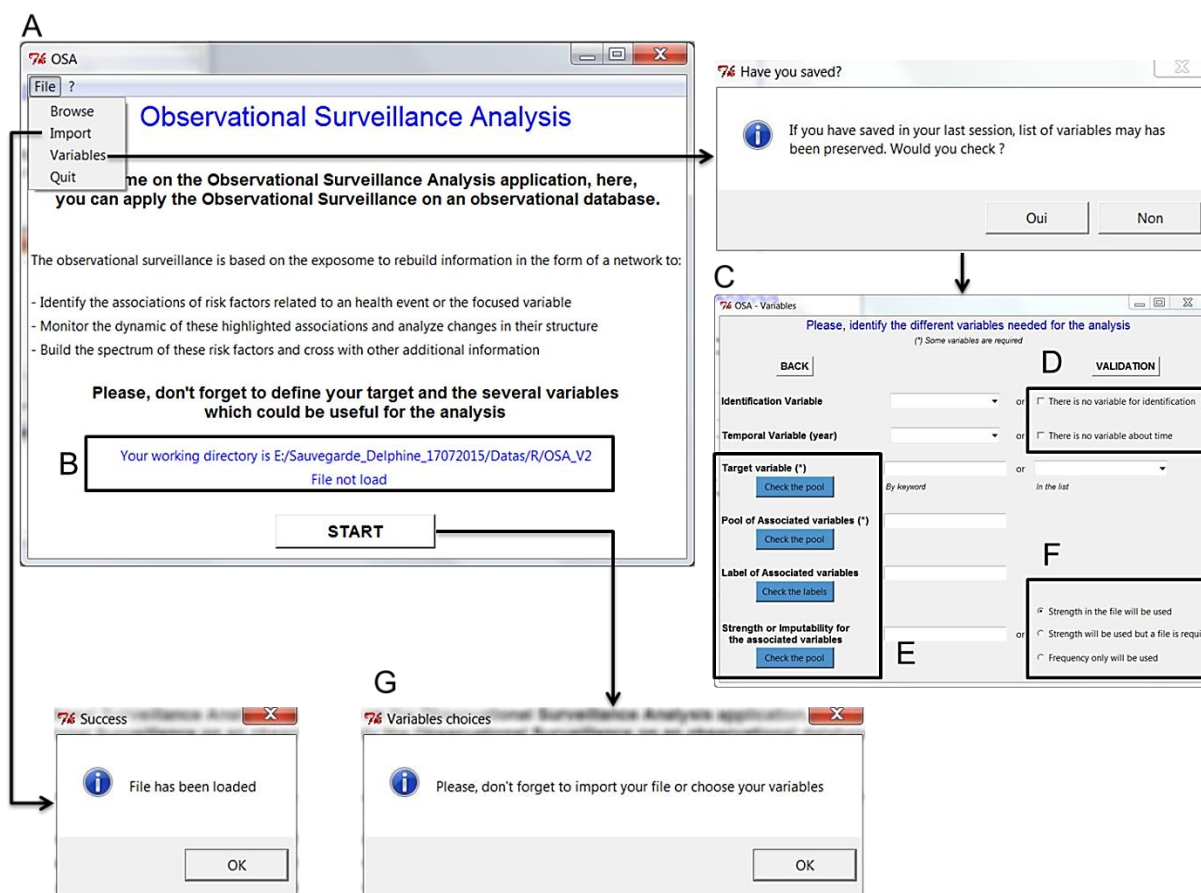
A

OSA

File ?

Browse
Import
Variables
Quit

Observational Surveillance Analysis

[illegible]me on the Observational Surveillance Analysis application, here, you can apply the Observational Surveillance on an observational database.

The observational surveillance is based on the exposome to rebuild information in the form of a network to:

- Identify the associations of risk factors related to an health event or the focused variable
- Monitor the dynamic of these highlighted associations and analyze changes in their structure
- Build the spectrum of these risk factors and cross with other additional information

Please, don't forget to define your target and the several variables which could be useful for the analysis

B

Your working directory is E:/Sauvegarde_Delphine_17072015/Datas/R/OSA_V2
File not load

START

Have you saved?

If you have saved in your last session, list of variables may has been preserved. Would you check ?

Oui
Non

C

OSA - Variables

Please, identify the different variables needed for the analysis
(*) Some variables are required

BACK

D

VALIDATION

Identification Variable
or
There is no variable for identification

Temporal Variable (year)
or
There is no variable about time

Target variable (*)
Check the pool
or
By keyword
In the list

Pool of Associated variables (*)
Check the pool

F

Label of Associated variables
Check the labels

Strength or Imputability for the associated variables
Check the pool
or

E

Strength in the file will be used
Strength will be used but a file is requi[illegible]
Frequency only will be used

G

Success

File has been loaded

OK

Variables choices

Please, don't forget to import your file or choose your variables

OK